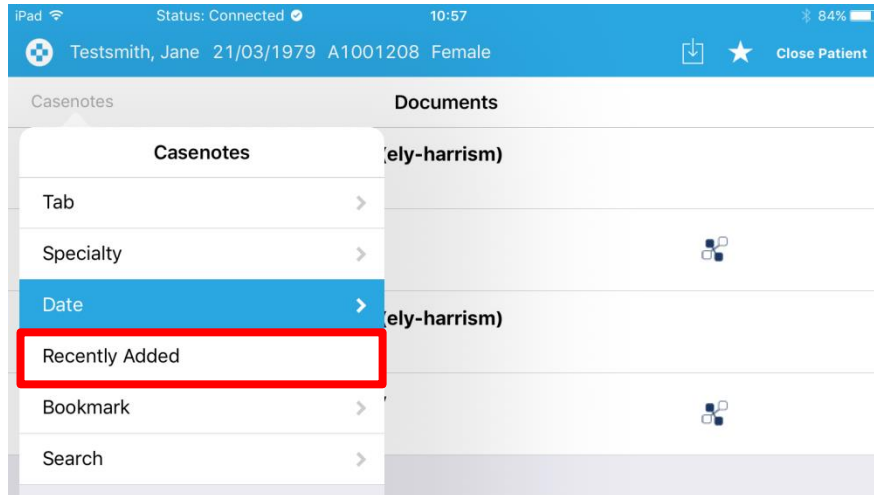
iPad Status: Connected 10:57 84%

Testsmith, Jane 21/03/1979 A1001208 Female Close Patient

Casenotes Documents

Casenotes

(ely-harrism)

Tab

Specialty

Date

(ely-harrism)

Recently Added

Bookmark

Search